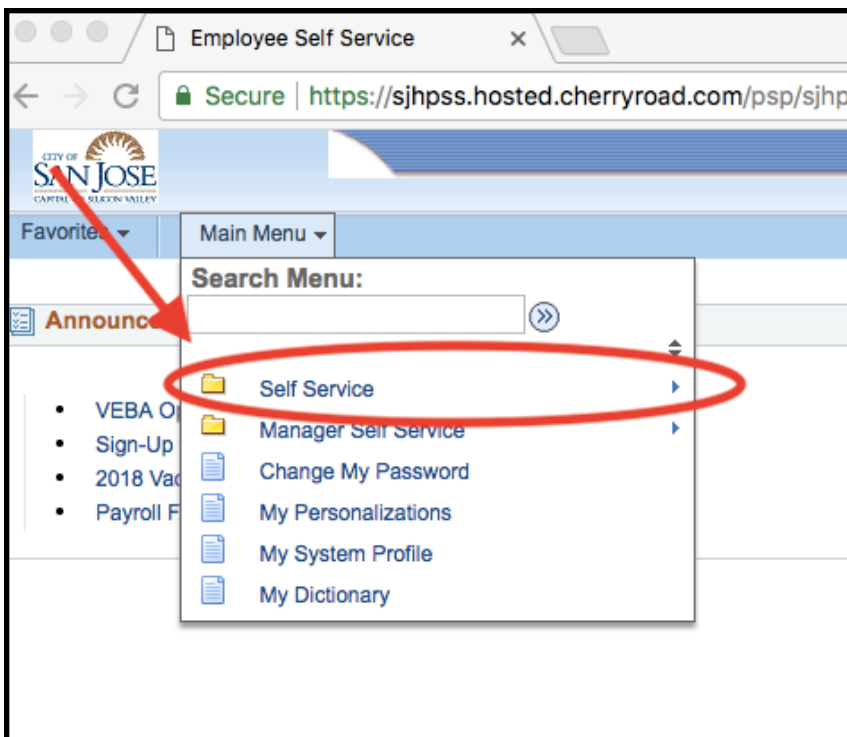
Employee Self Service ×

Secure | https://sjhpss.hosted.cherryroad.com/psp/sjhp

CITY OF SAN JOSE CAPITAL OF SILICON VALLEY

Favorites ▾ Main Menu ▾

Search Menu:

Announce

VEBA Op
Sign-Up
2018 Vac
Payroll F

Self Service
Manager Self Service
Change My Password
My Personalizations
My System Profile
My Dictionary